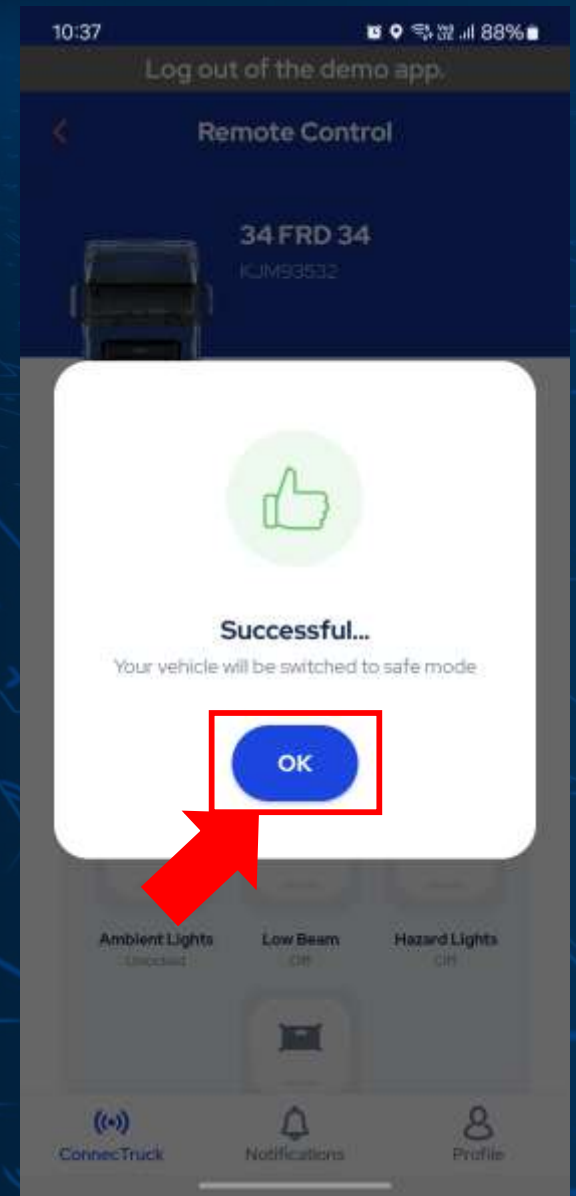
10:37 88%

Log out of the demo app.

Remote Control

34 FRD 34

KJM93532

Successful...

Your vehicle will be switched to safe mode

OK

Ambient Lights
Unlocked

Low Beam
Off

Hazard Lights
Off

ConnecTruck

Notifications

Profile